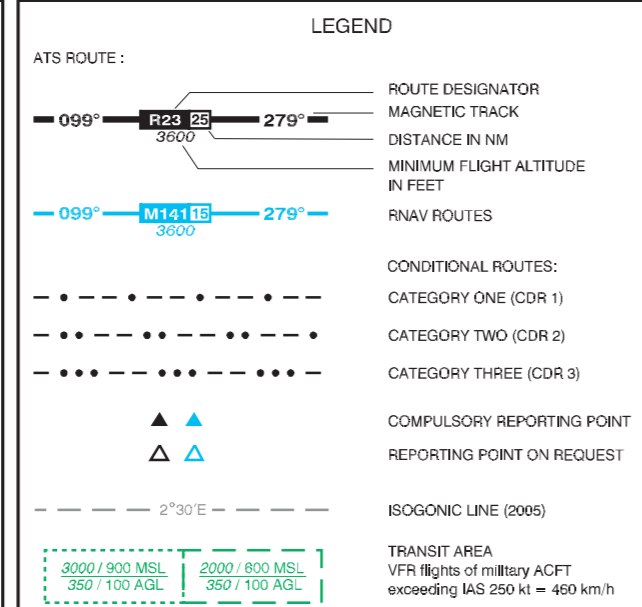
LEGEND

ATS ROUTE :

099° R23 25 279°
3600

ROUTE DESIGNATOR
MAGNETIC TRACK
DISTANCE IN NM
MINIMUM FLIGHT ALTITUDE IN FEET

099° M141 15 279°
3600

RNAV ROUTES

CONDITIONAL ROUTES:

CATEGORY ONE (CDR 1)

CATEGORY TWO (CDR 2)

CATEGORY THREE (CDR 3)

COMPULSORY REPORTING POINT

REPORTING POINT ON REQUEST

2°30´E

ISOGONIC LINE (2005)

3000 / 900 MSL
350 / 100 AGL

2000 / 600 MSL
350 / 100 AGL

TRANSIT AREA
VFR flights of military ACFT exceeding IAS 250 kt = 460 km/h